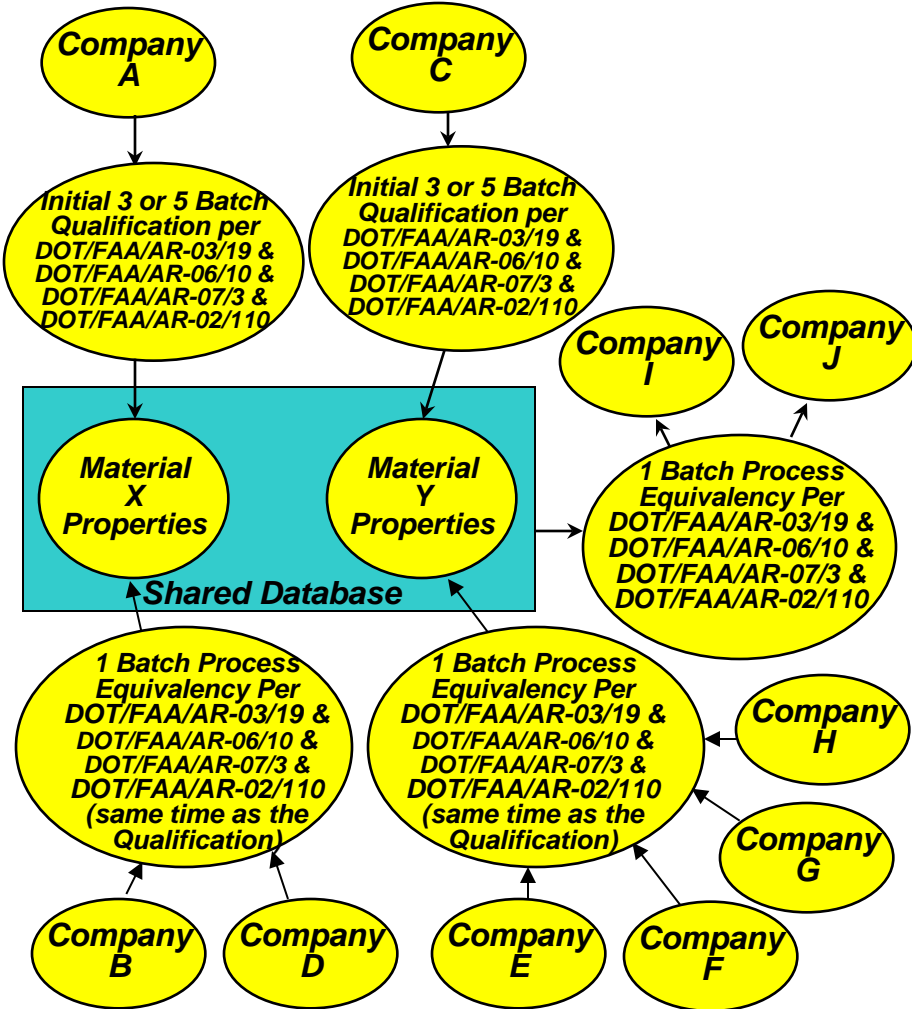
Company A

Company C

Initial 3 or 5 Batch Qualification per DOT/FAA/AR-03/19 & DOT/FAA/AR-06/10 & DOT/FAA/AR-07/3 & DOT/FAA/AR-02/110

Initial 3 or 5 Batch Qualification per DOT/FAA/AR-03/19 & DOT/FAA/AR-06/10 & DOT/FAA/AR-07/3 & DOT/FAA/AR-02/110

Company I

Company J

Material X Properties

Material Y Properties

Shared Database

1 Batch Process Equivalency Per DOT/FAA/AR-03/19 & DOT/FAA/AR-06/10 & DOT/FAA/AR-07/3 & DOT/FAA/AR-02/110

1 Batch Process Equivalency Per DOT/FAA/AR-03/19 & DOT/FAA/AR-06/10 & DOT/FAA/AR-07/3 & DOT/FAA/AR-02/110 (same time as the Qualification)

1 Batch Process Equivalency Per DOT/FAA/AR-03/19 & DOT/FAA/AR-06/10 & DOT/FAA/AR-07/3 & DOT/FAA/AR-02/110 (same time as the Qualification)

Company H

Company G

Company B

Company D

Company E

Company F